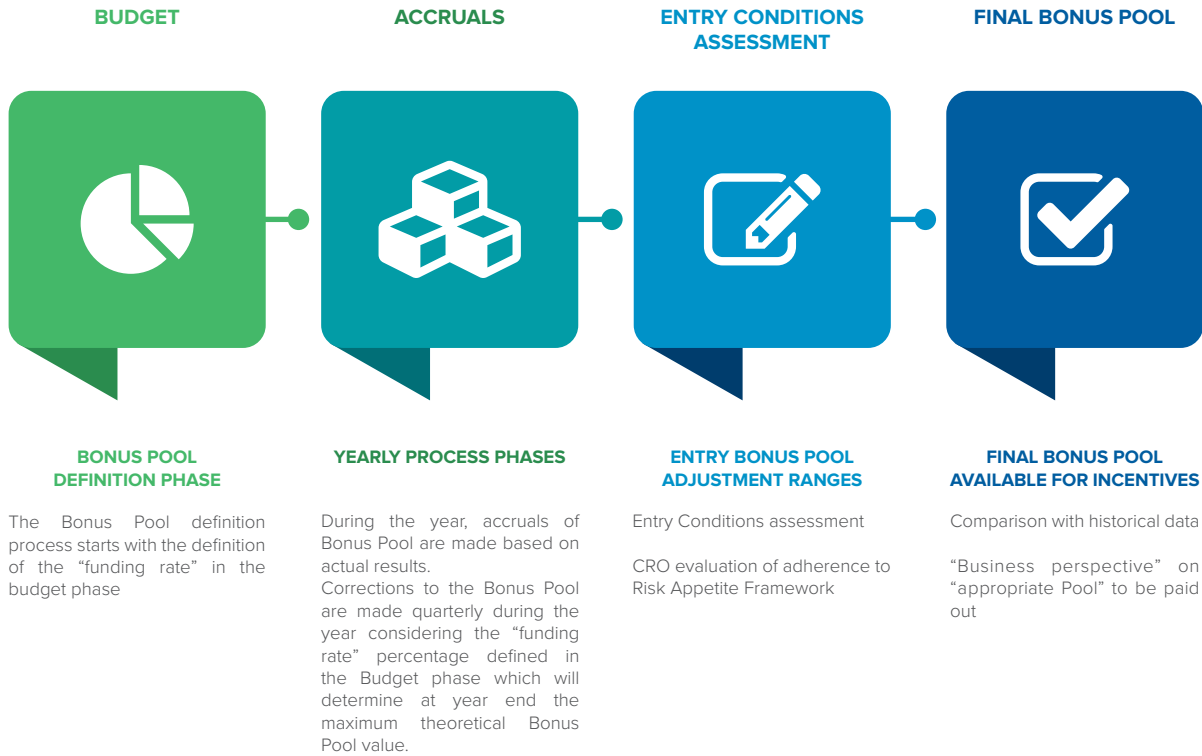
BUDGET

ACCRUALS

ENTRY CONDITIONS ASSESSMENT

FINAL BONUS POOL

BONUS POOL DEFINITION PHASE

The Bonus Pool definition process starts with the definition of the “funding rate” in the budget phase

YEARLY PROCESS PHASES

During the year, accruals of Bonus Pool are made based on actual results.
Corrections to the Bonus Pool are made quarterly during the year considering the “funding rate” percentage defined in the Budget phase which will determine at year end the maximum theoretical Bonus Pool value.

ENTRY BONUS POOL ADJUSTMENT RANGES

Entry Conditions assessment

CRO evaluation of adherence to Risk Appetite Framework

FINAL BONUS POOL AVAILABLE FOR INCENTIVES

Comparison with historical data

“Business perspective” on “appropriate Pool” to be paid out